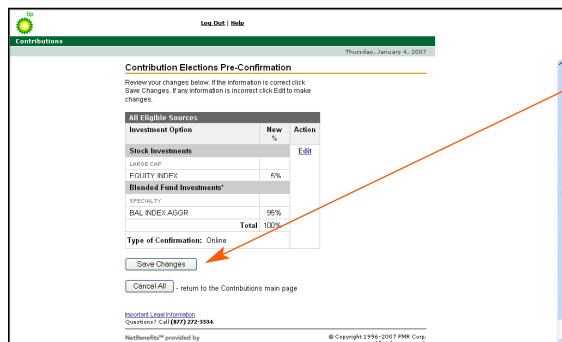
bp

Log Out | Help

Contributions

Thursday, January 4, 2007

Contribution Elections Pre-Confirmation

Review your changes below. If the information is correct click Save Changes. If any information is incorrect click Edit to make changes.

All Eligible Sources

| Investment Option | New % | Action |
|---|---|---|
| **Stock Investments** | | Edit |
| LARGE CAP | | |
| EQUITY INDEX | 5% | |
| **Blended Fund Investments*** | | |
| SPECIALTY | | |
| BAL INDEX AGGR | 95% | |
| Total | 100% | |
| **Type of Confirmation:** Online | | |

Save Changes

Cancel All - return to the Contributions main page

Important Legal Information
Questions? Call (877) 272-3334.

NetBenefits℠ provided by

© Copyright 1996-2007 FMR Corp.